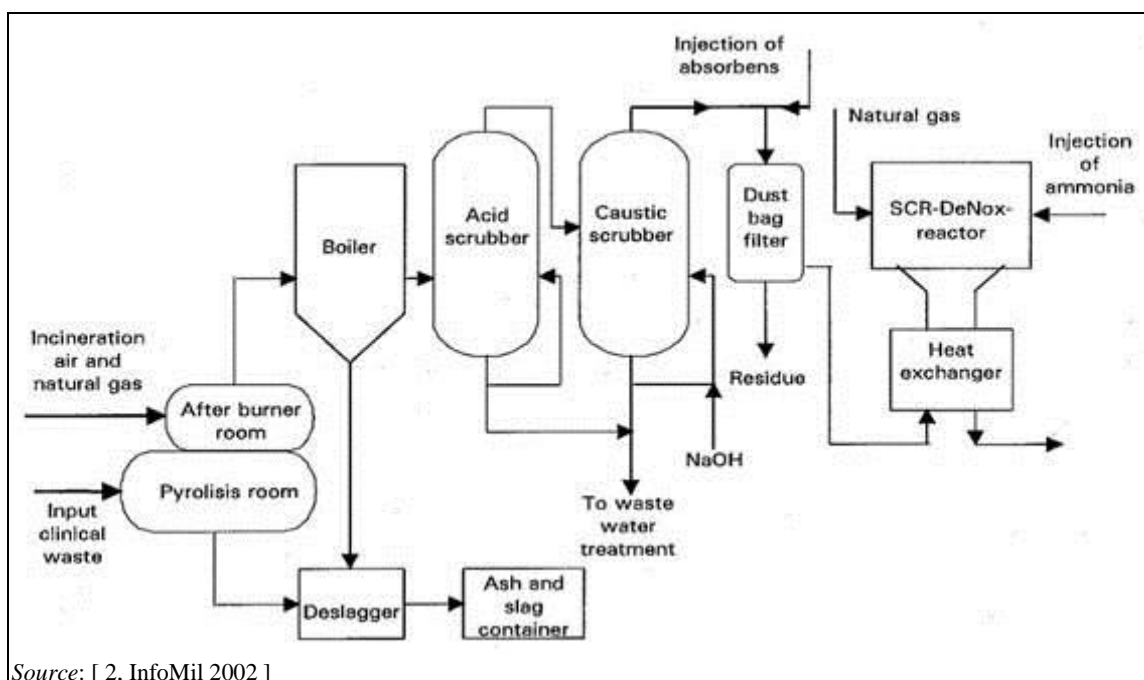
Injection of absorbens

Natural gas

Injection of ammonia

Boiler

Acid scrubber

Caustic scrubber

Dust bag filter

SCR-DeNox-reactor

Incineration air and natural gas

After burner room

Pyrolisis room

Input clinical waste

Residue

Heat exchanger

NaOH

To waste water treatment

Deslagger

Ash and slag container

*Source*: [ 2, InfoMil 2002 ]